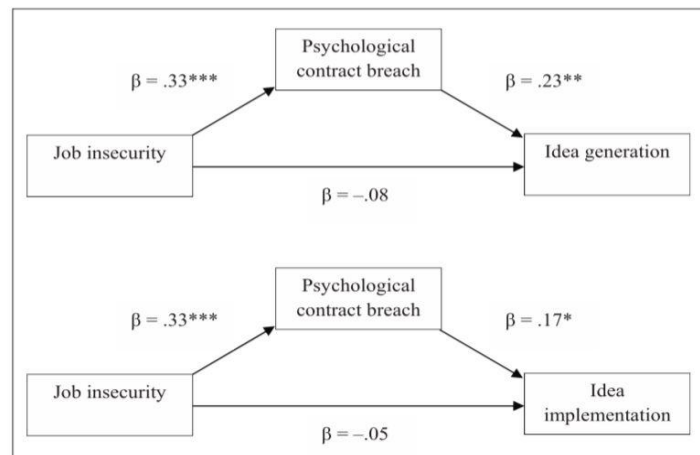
Psychological contract breach

$\beta = .33^{***}$

$\beta = .23^{**}$

Job insecurity

Idea generation

$\beta = -.08$

Psychological contract breach

$\beta = .33^{***}$

$\beta = .17^{*}$

Job insecurity

Idea implementation

$\beta = -.05$